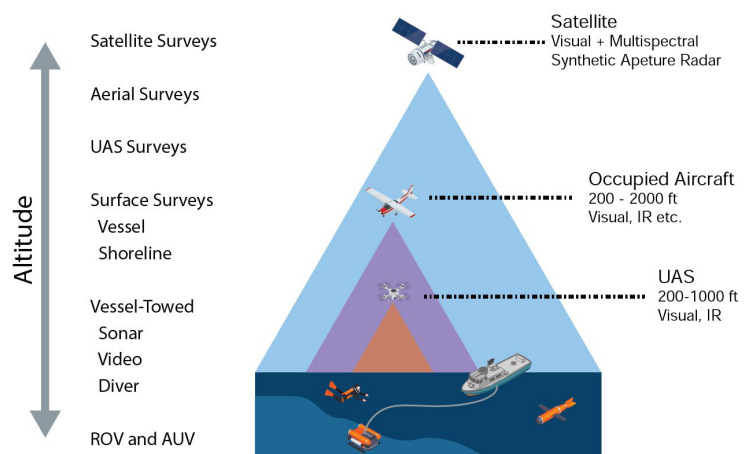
Altitude

Satellite Surveys
Aerial Surveys
UAS Surveys
Surface Surveys
Vessel
Shoreline
Vessel-Towed
Sonar
Video
Diver
ROV and AUV

Satellite
Visual + Multispectral
Synthetic Apeture Radar

Occupied Aircraft
200 - 2000 ft
Visual, IR etc.

UAS
200-1000 ft
Visual, IR